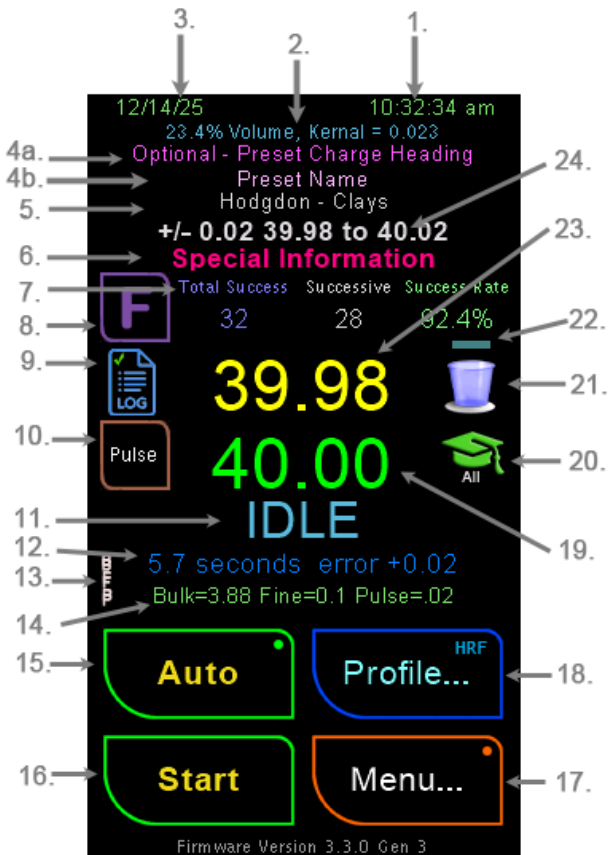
3.
2.
1.
12/14/25
10:32:34 am
23.4% Volume, Kernal = 0.023
4a.
Optional - Preset Charge Heading
4b.
Preset Name
24.
5.
Hodgdon - Clays
+/- 0.02 39.98 to 40.02
23.
6.
Special Information
7.
Total Success
Successive
Success Rate
8.
F
32
28
92.4%
22.
9.
LOG
39.98
21.
10.
Pulse
40.00
All
20.
11.
IDLE
19.
12.
5.7 seconds error +0.02
13.
B
F
P
14.
Bulk=3.88 Fine=0.1 Pulse=.02
15.
Auto
HRF
Profile...
18.
16.
Start
Menu...
17.
Firmware Version 3.3.0 Gen 3